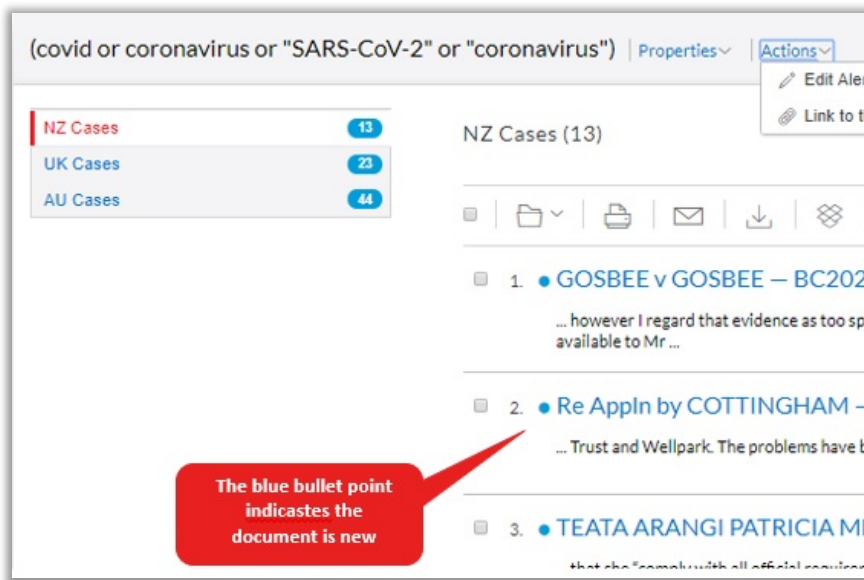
(covid or coronavirus or "SARS-CoV-2" or "coronavirus") Properties Actions

Edit Aler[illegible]

Link to t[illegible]

NZ Cases 13

UK Cases 23

AU Cases 44

NZ Cases (13)

1. GOSBEE v GOSBEE — BC202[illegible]

... however I regard that evidence as too sp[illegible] available to Mr ...

2. Re Appln by COTTINGHAM –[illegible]

... Trust and Wellpark. The problems have b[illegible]

The blue bullet point indicastes the document is new

3. TEATA ARANGI PATRICIA M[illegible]

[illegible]